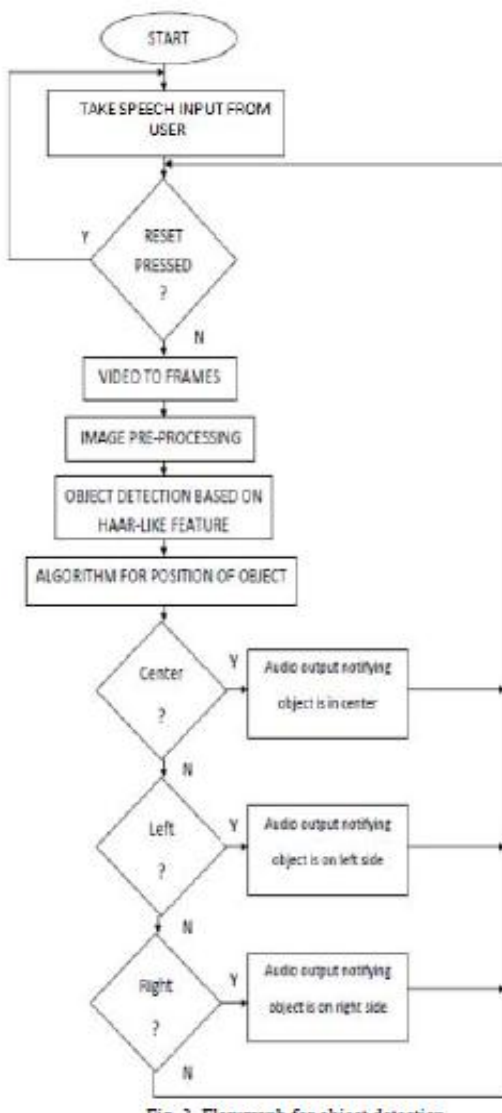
START

TAKE SPEECH INPUT FROM USER

Y

RESET PRESSED ?

N

VIDEO TO FRAMES

IMAGE PRE-PROCESSING

OBJECT DETECTION BASED ON HAAR-LIKE FEATURE

ALGORITHM FOR POSITION OF OBJECT

Center ?

Y

Audio output notifying object is in center

N

Left ?

Y

Audio output notifying object is on left side

N

Right ?

Y

Audio output notifying object is on right side

N

Fig. 3. Flowgraph for object detection